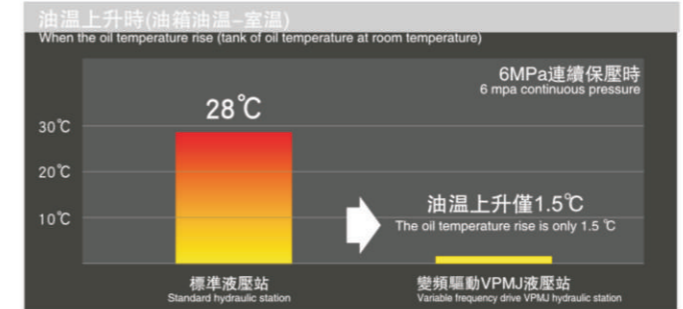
油溫上升時(油箱油溫-室溫)
When the oil temperature rise (tank of oil temperature at room temperature)

6MPa連續保壓時
6 mpa continuous pressure

28℃

30℃
20℃
10℃

油溫上升僅1.5℃
The oil temperature rise is only 1.5 ℃

標準液壓站
Standard hydraulic station

變頻驅動VPMJ液壓站
Variable frequency drive VPMJ hydraulic station